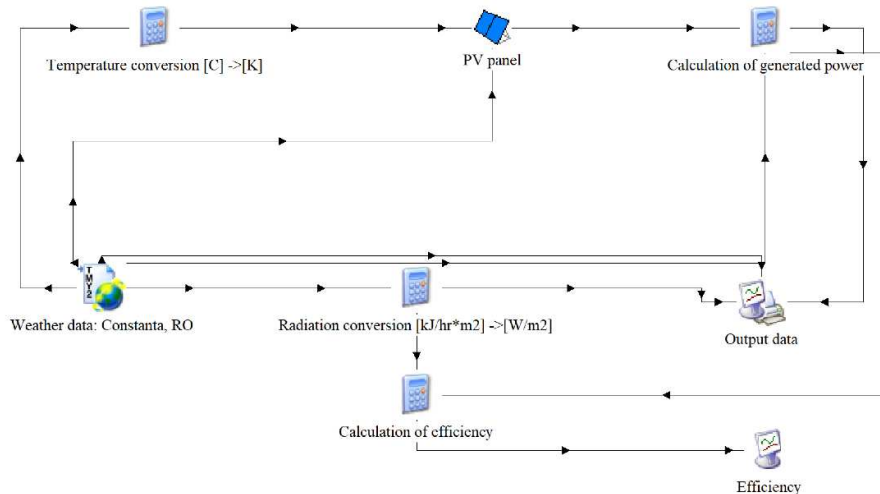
Temperature conversion [C] ->[K]

PV panel

Calculation of generated power

TMY2

Weather data: Constanta, RO

Radiation conversion [kJ/hr*m2] ->[W/m2]

Output data

Calculation of efficiency

Efficiency